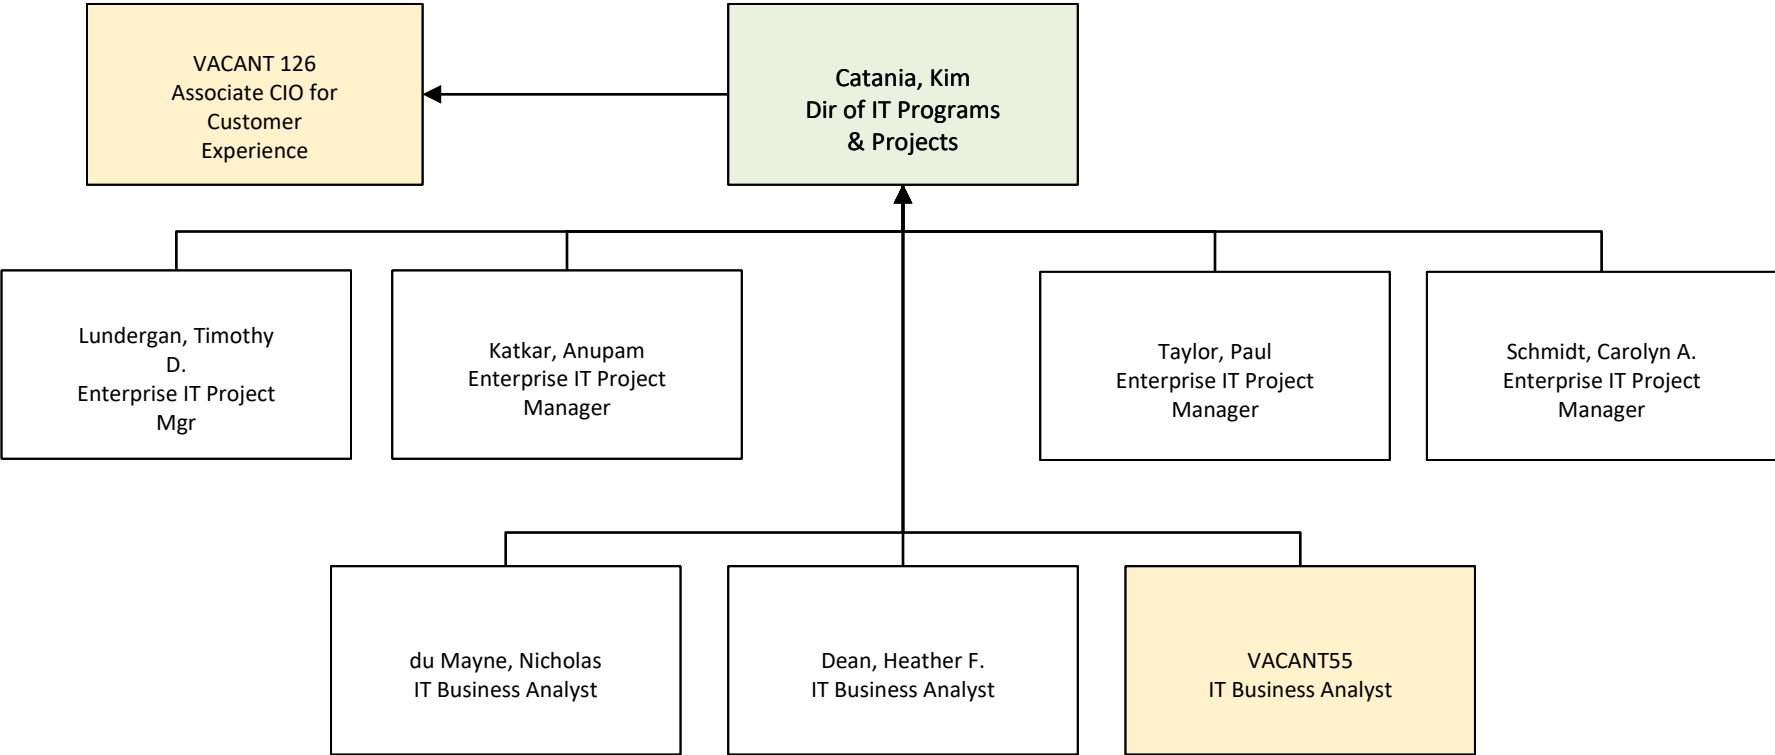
VACANT 126
Associate CIO for Customer Experience

Catania, Kim
Dir of IT Programs & Projects

Lundergan, Timothy D.
Enterprise IT Project Mgr

Katkar, Anupam
Enterprise IT Project Manager

Taylor, Paul
Enterprise IT Project Manager

Schmidt, Carolyn A.
Enterprise IT Project Manager

du Mayne, Nicholas
IT Business Analyst

Dean, Heather F.
IT Business Analyst

VACANT55
IT Business Analyst